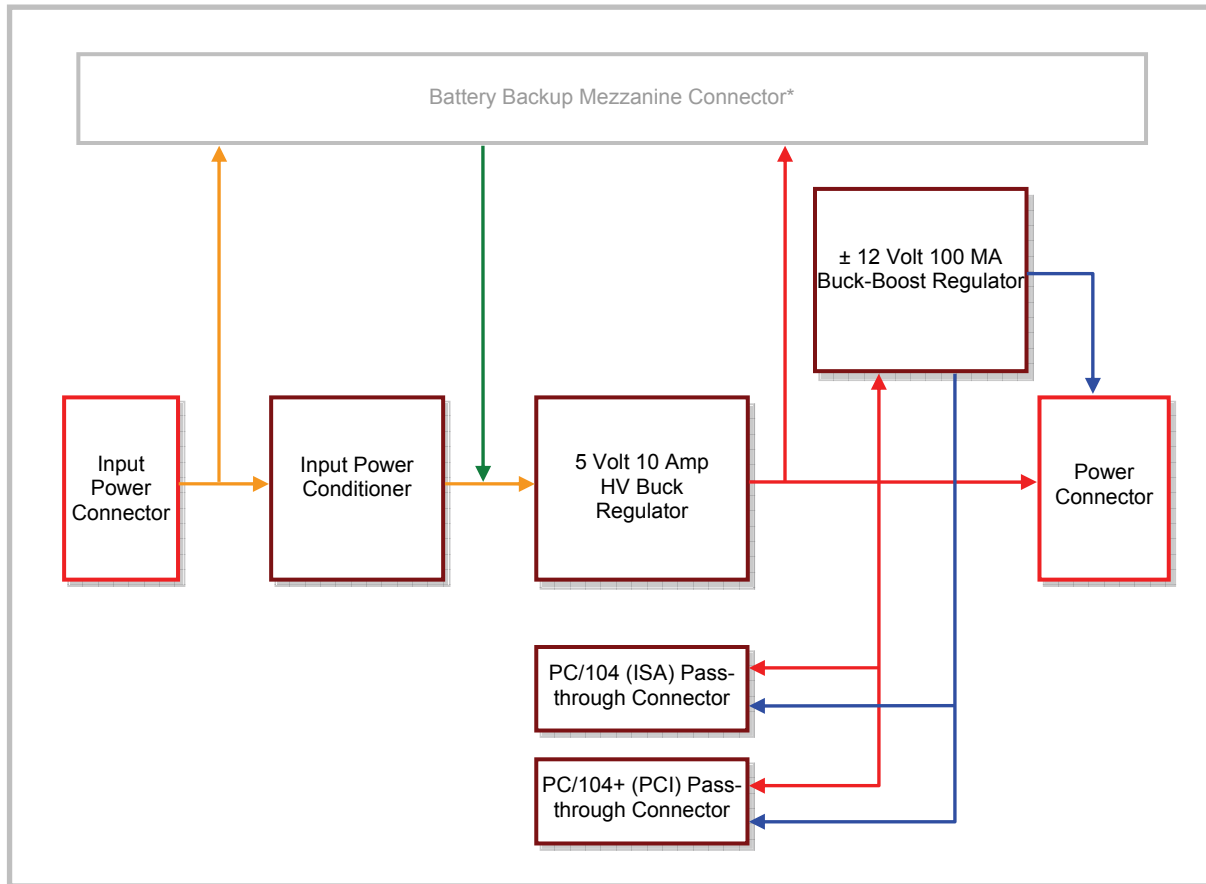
Battery Backup Mezzanine Connector*

± 12 Volt 100 MA Buck-Boost Regulator

Input Power Connector

Input Power Conditioner

5 Volt 10 Amp HV Buck Regulator

Power Connector

PC/104 (ISA) Passthrough Connector

PC/104+ (PCI) Passthrough Connector